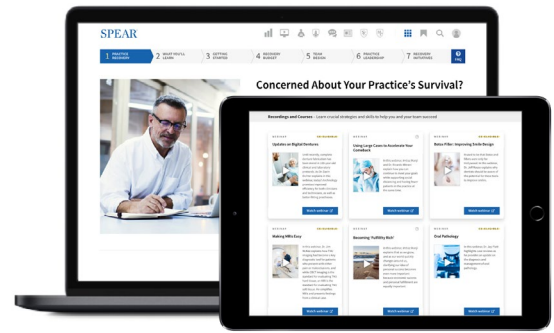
SPEAR

1 PRACTICE RECOVERY
2 WHAT YOU'LL LEARN
3 GETTING STARTED
4 RECOVERY BUDGET
5 TEAM BEINGS
6 PRACTICE LEADERSHIP
7 RECOVERY INITIATIVES
FAQ

Concerned About Your Practice's Survival?

Recordings and Courses – Learn crucial strategies and skills to help you and your team succeed

WEBINAR
Updates on Digital Dentures
Watch webinar

WEBINAR
Using Large Cases to Accelerate Your Comeback
Watch webinar

WEBINAR
Botox Filler: Improving Smile Design
Watch webinar

WEBINAR
Making MRs Easy
Watch webinar

WEBINAR
Becoming "Fallibility Rich"
Watch webinar

WEBINAR
Oral Pathology
Watch webinar